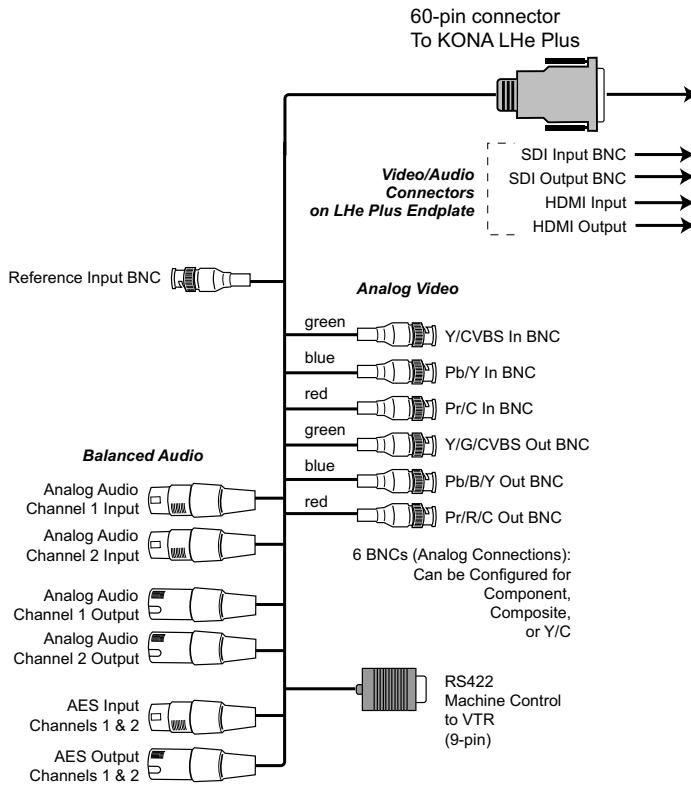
60-pin connector
To KONA LHe Plus

Video/Audio Connectors on LHe Plus Endplate

SDI Input BNC
SDI Output BNC
HDMI Input
HDMI Output

Reference Input BNC

Analog Video

green
Y/CVBS In BNC
blue
Pb/Y In BNC
red
Pr/C In BNC
green
Y/G/CVBS Out BNC
blue
Pb/B/Y Out BNC
red
Pr/R/C Out BNC

Balanced Audio

Analog Audio Channel 1 Input
Analog Audio Channel 2 Input
Analog Audio Channel 1 Output
Analog Audio Channel 2 Output
AES Input Channels 1 & 2
AES Output Channels 1 & 2

6 BNCs (Analog Connections): Can be Configured for Component, Composite, or Y/C

RS422 Machine Control to VTR (9-pin)